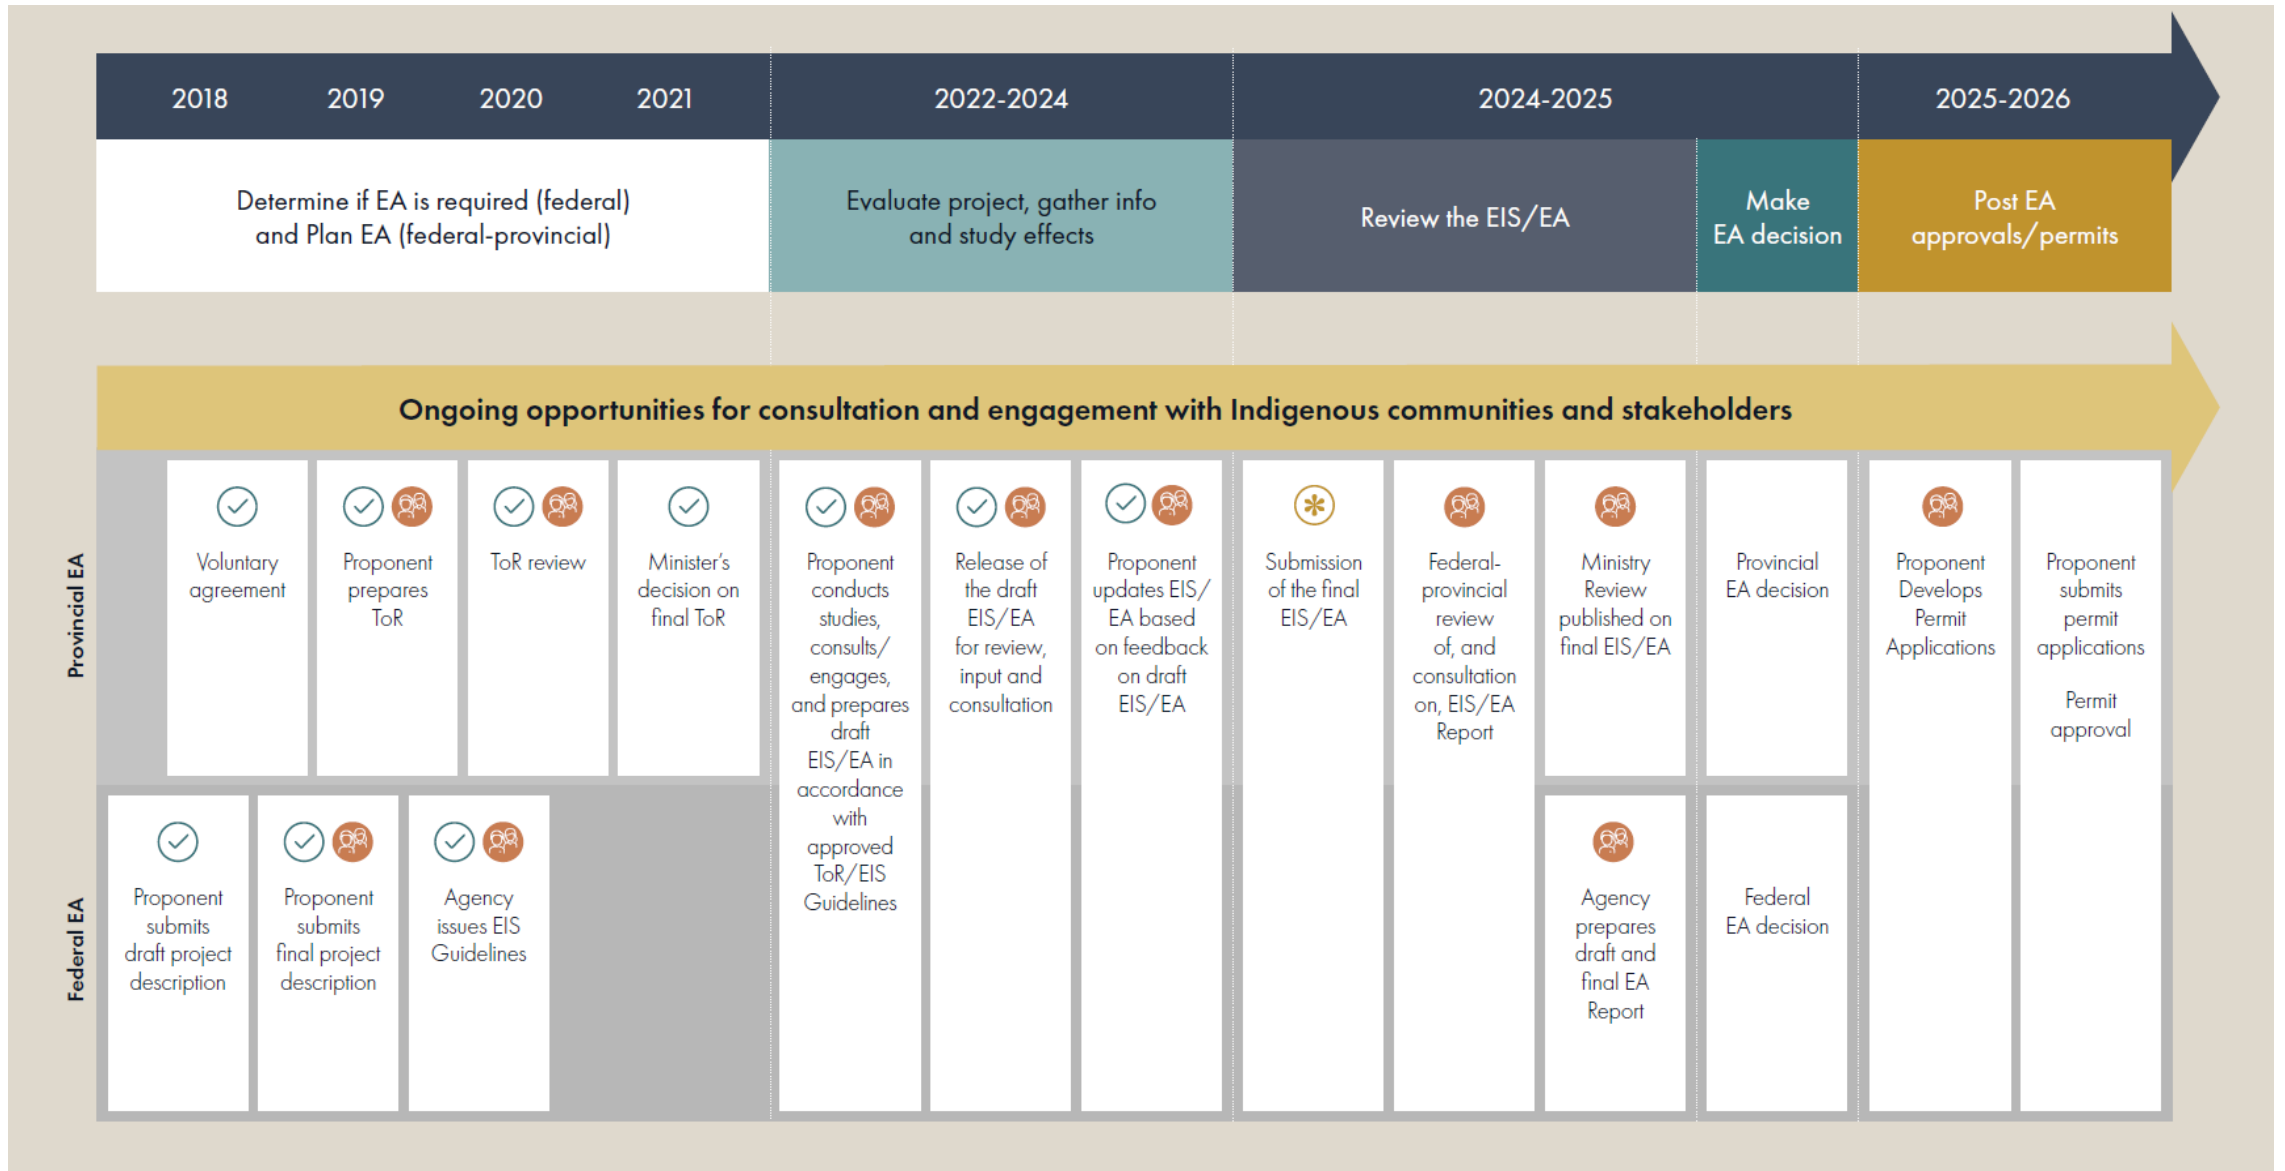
2018 2019 2020 2021 2022-2024 2024-2025 2025-2026

Determine if EA is required (federal) and Plan EA (federal-provincial)

Evaluate project, gather info and study effects

Review the EIS/EA

Make EA decision

Post EA approvals/permits

Ongoing opportunities for consultation and engagement with Indigenous communities and stakeholders

Provincial EA

Voluntary agreement

Proponent prepares ToR

ToR review

Minister's decision on final ToR

Proponent conducts studies, consults/ engages, and prepares draft EIS/EA in accordance with approved ToR/EIS Guidelines

Release of the draft EIS/EA for review, input and consultation

Proponent updates EIS/ EA based on feedback on draft EIS/EA

Submission of the final EIS/EA

Federal-provincial review of, and consultation on, EIS/EA Report

Ministry Review published on final EIS/EA

Provincial EA decision

Proponent Develops Permit Applications

Proponent submits permit applications

Permit approval

Federal EA

Proponent submits draft project description

Proponent submits final project description

Agency issues EIS Guidelines

Agency prepares draft and final EA Report

Federal EA decision